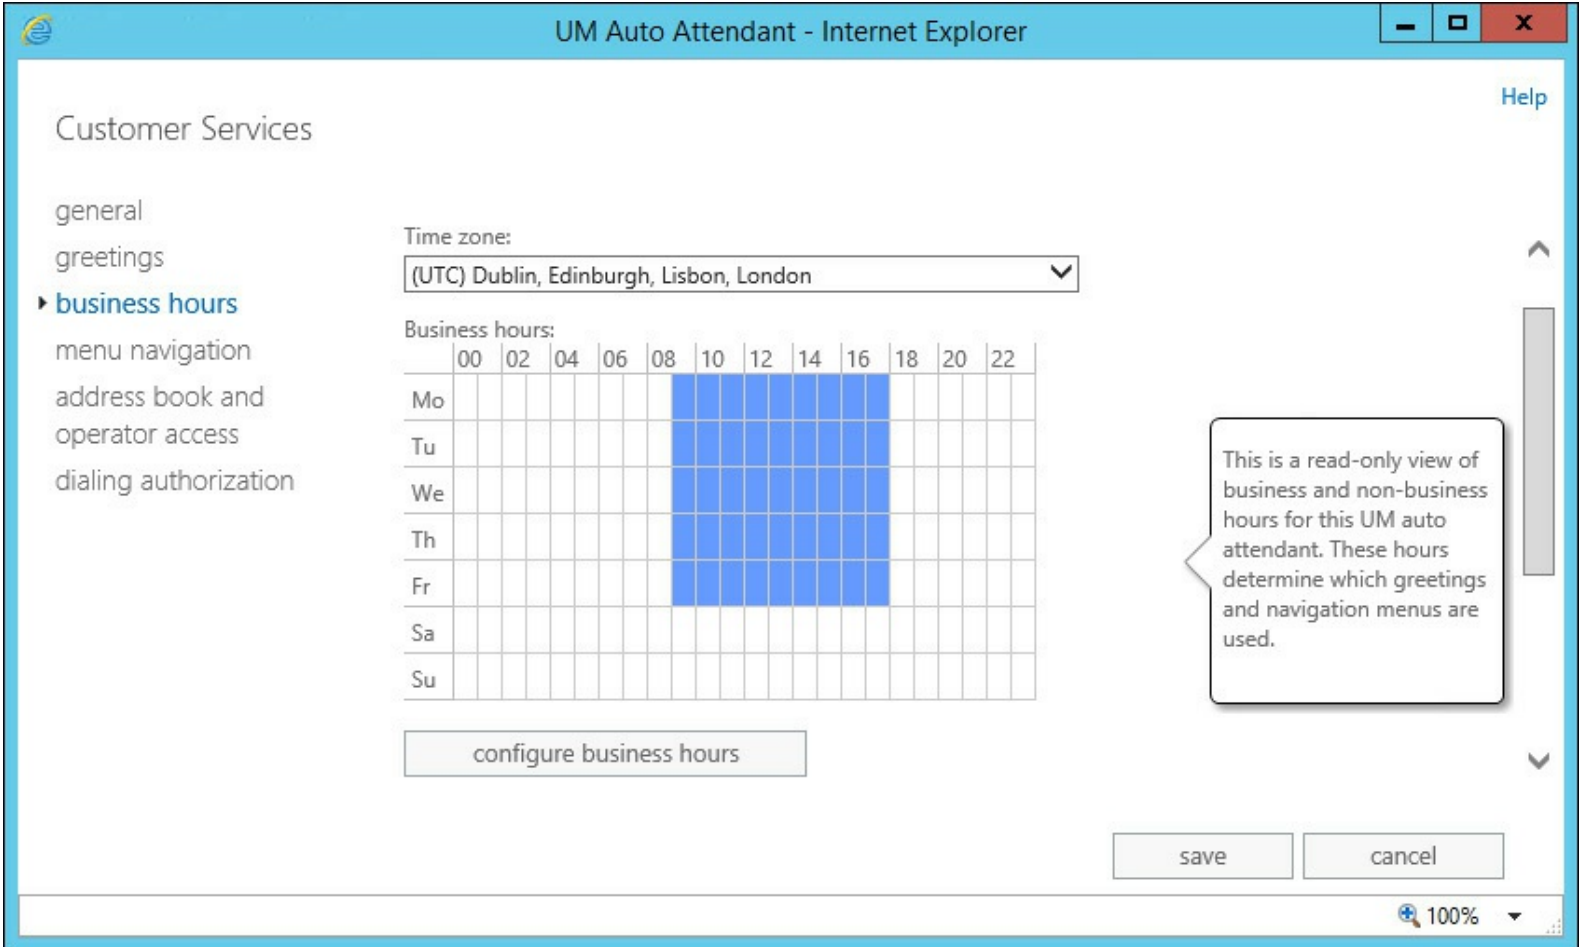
UM Auto Attendant - Internet Explorer

Help

Customer Services

general
greetings
business hours
menu navigation
address book and operator access
dialing authorization

Time zone:
(UTC) Dublin, Edinburgh, Lisbon, London

Business hours:

| | 00 | 02 | 04 | 06 | 08 | 10 | 12 | 14 | 16 | 18 | 20 | 22 |
|---|---|---|---|---|---|---|---|---|---|---|---|---|
| Mo | | | | | | | | | | | | |
| Tu | | | | | | | | | | | | |
| We | | | | | | | | | | | | |
| Th | | | | | | | | | | | | |
| Fr | | | | | | | | | | | | |
| Sa | | | | | | | | | | | | |
| Su | | | | | | | | | | | | |

This is a read-only view of business and non-business hours for this UM auto attendant. These hours determine which greetings and navigation menus are used.

configure business hours

save
cancel

100%